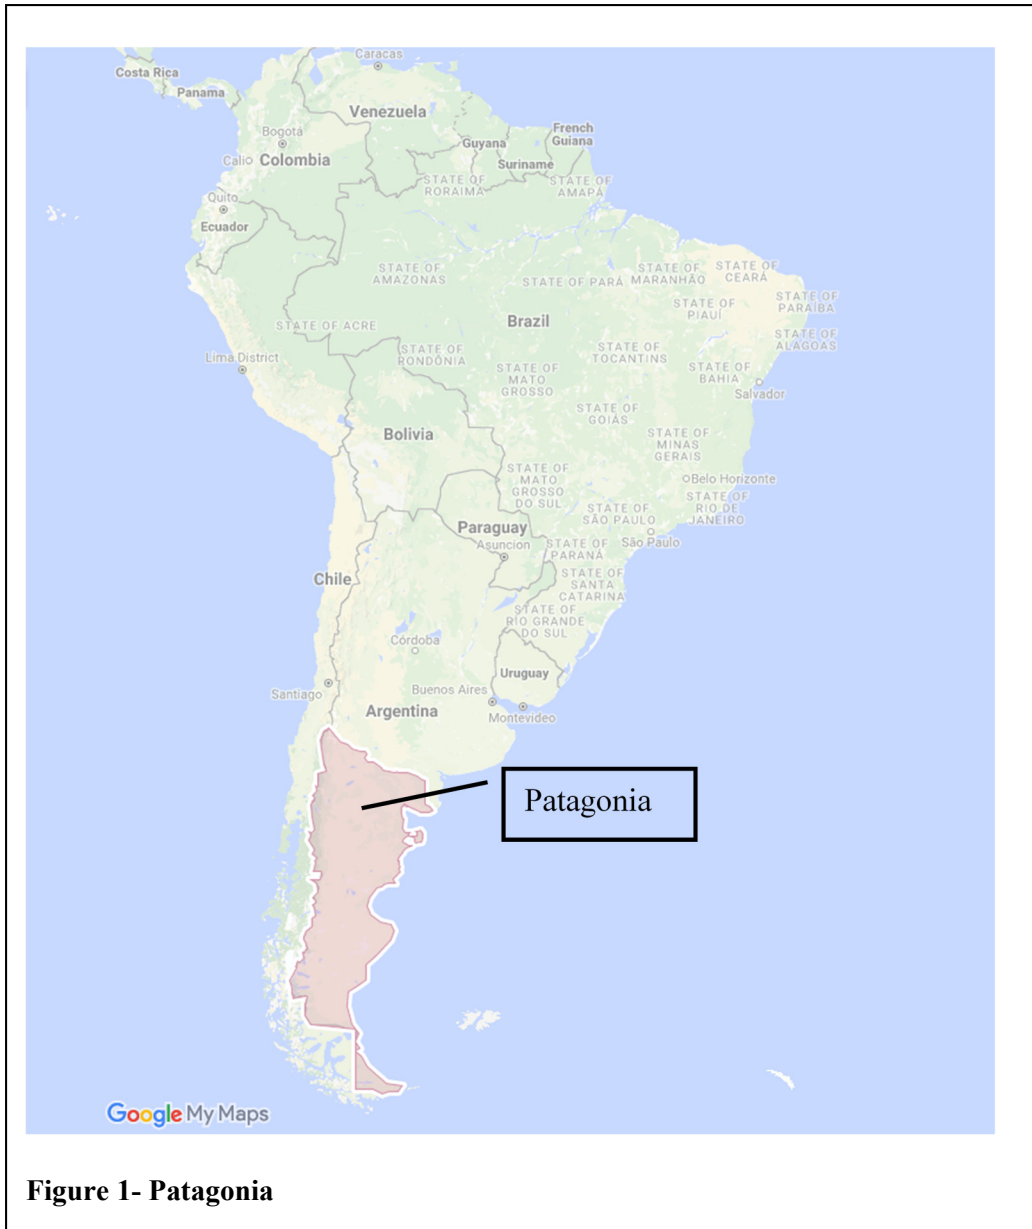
Caracas
Costa Rica
Panama
Venezuela
Bogota
Guyana
French Guiana
Cali
Colombia
Suriname
STATE OF RORAIMA
STATE OF AMAPÁ
Quito
Ecuador
STATE OF AMAZONAS
STATE OF PARÁ
STATE OF MARANHÃO
STATE OF CEARÁ
STATE OF PIAUÍ
STATE OF PARAÍBA
STATE OF ACRE
Brazil
STATE OF ALAGOAS
Lima District
STATE OF RONDÔNIA
STATE OF TOCANTINS
STATE OF MATO GROSSO
STATE OF BAHIA
Salvador
STATE OF GOIÁS
Bolivia
STATE OF MINAS GERAIS
STATE OF MATO GROSSO DO SUL
Belo Horizonte
STATE OF RIO DE JANEIRO
STATE OF SÃO PAULO
Paraguay
Asuncion
STATE OF PARANÁ
São Paulo
STATE OF SANTA CATARINA
Chile
STATE OF RIO GRANDE DO SUL
Córdoba
Uruguay
Santiago
Buenos Aires
Argentina
Montevideo
Patagonia
Google My Maps

Figure 1- Patagonia